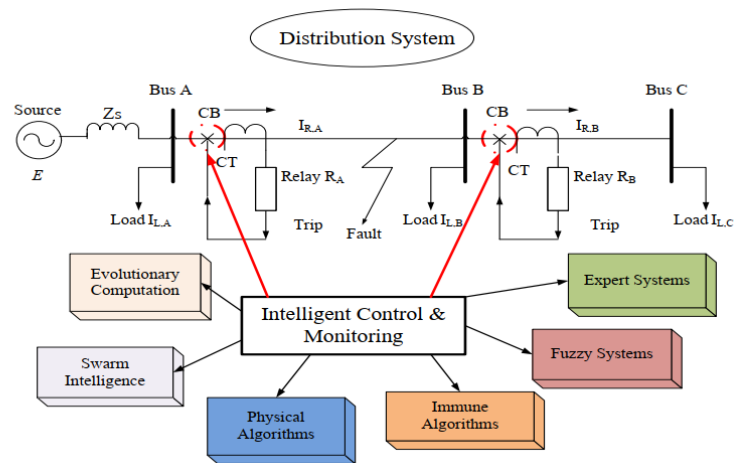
Distribution System

Source

E

$Z_S$

Bus A

CB

CT

$I_{R,A}$

Relay $R_A$

Trip

Load $I_{L,A}$

Fault

Bus B

CB

CT

$I_{R,B}$

Relay $R_B$

Trip

Load $I_{L,B}$

Bus C

Load $I_{L,C}$

Evolutionary Computation

Intelligent Control & Monitoring

Expert Systems

Swarm Intelligence

Fuzzy Systems

Physical Algorithms

Immune Algorithms